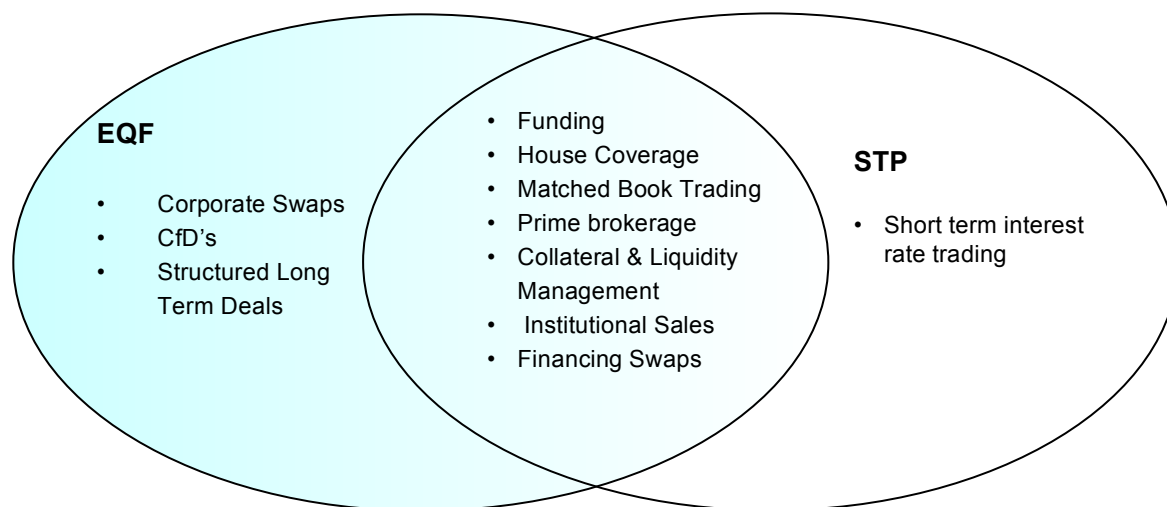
EQF

- Corporate Swaps
- CfD's
- Structured Long Term Deals

- Funding
- House Coverage
- Matched Book Trading
- Prime brokerage
- Collateral & Liquidity Management
- Institutional Sales
- Financing Swaps

STP

- Short term interest rate trading